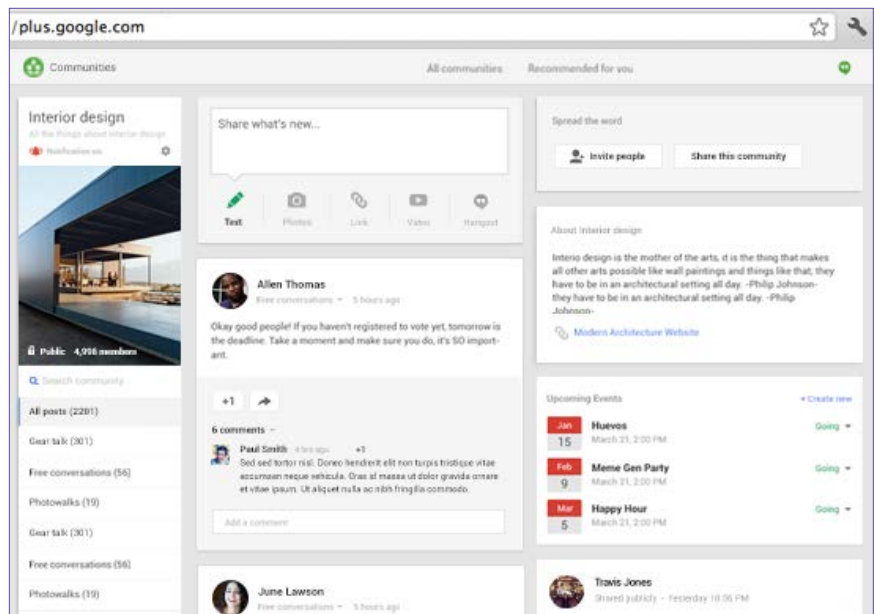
/plus.google.com

Communities

All communities Recommended for you

Interior design
All the things about interior design
Notification on

Public 4,998 members

Search community

All posts (2201)
Gear talk (301)
Free conversations (56)
Photowalks (19)
Gear talk (301)
Free conversations (56)
Photowalks (19)

Share what's new...

Text Photos Link Video Hangout

Allen Thomas
Free conversations · 5 hours ago

Okay good people! If you haven't registered to vote yet, tomorrow is the deadline. Take a moment and make sure you do, it's SO important.

+1

6 comments

Paul Smith 4 hrs ago +1
Sed sed tortor nisl. Donec hendrerit elit non turpis tristique vitae accumsan neque vehicula. Cras sit massa ut dolor gravida ornare et vitae ipsum. Ut aliquet nulla ac nibh fringilla commodo.

Add a comment

June Lawson
Free conversations · 5 hours ago

Spread the word

Invite people Share this community

About Interior design

Interio design is the mother of the arts, it is the thing that makes all other arts possible like wall paintings and things like that, they have to be in an architectural setting all day. -Philip Johnson- they have to be in an architectural setting all day. -Philip Johnson-

Modern Architecture Website

Upcoming Events + Create new

Jan 15 Huevos March 21, 2:00 PM Going
Feb 9 Meme Gen Party March 21, 2:00 PM Going
Mar 5 Happy Hour March 21, 2:00 PM Going

Travis Jones
Shared publicly · Yesterday 10:56 PM